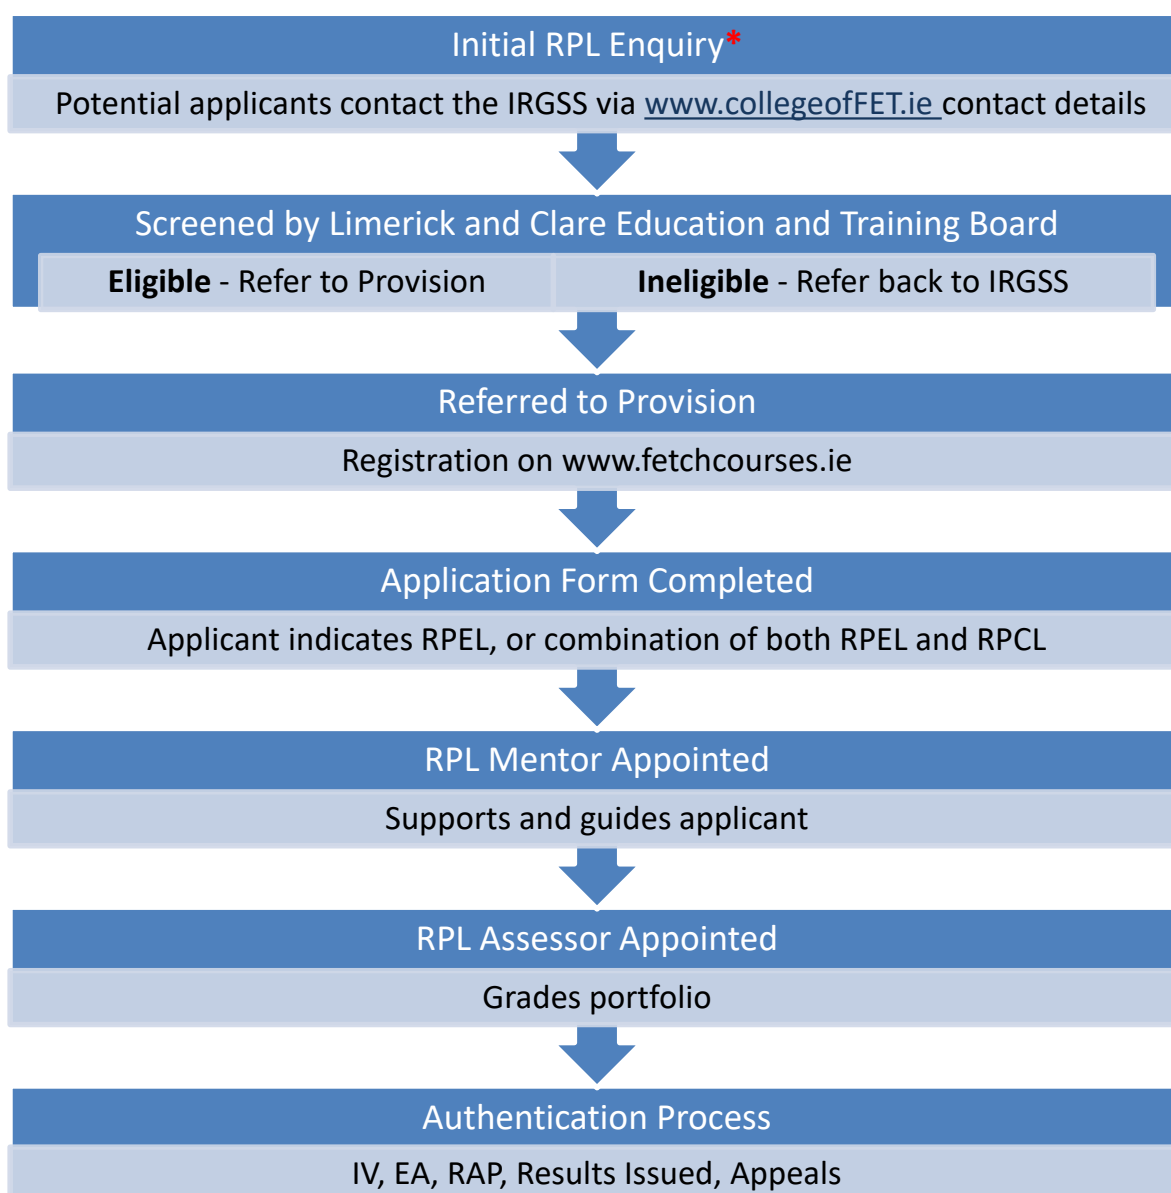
Initial RPL Enquiry*

Potential applicants contact the IRGSS via www.collegeofFET.ie contact details

Screened by Limerick and Clare Education and Training Board

**Eligible** - Refer to Provision

**Ineligible** - Refer back to IRGSS

Referred to Provision

Registration on www.fetchcourses.ie

Application Form Completed

Applicant indicates RPEL, or combination of both RPEL and RPCL

RPL Mentor Appointed

Supports and guides applicant

RPL Assessor Appointed

Grades portfolio

Authentication Process

IV, EA, RAP, Results Issued, Appeals